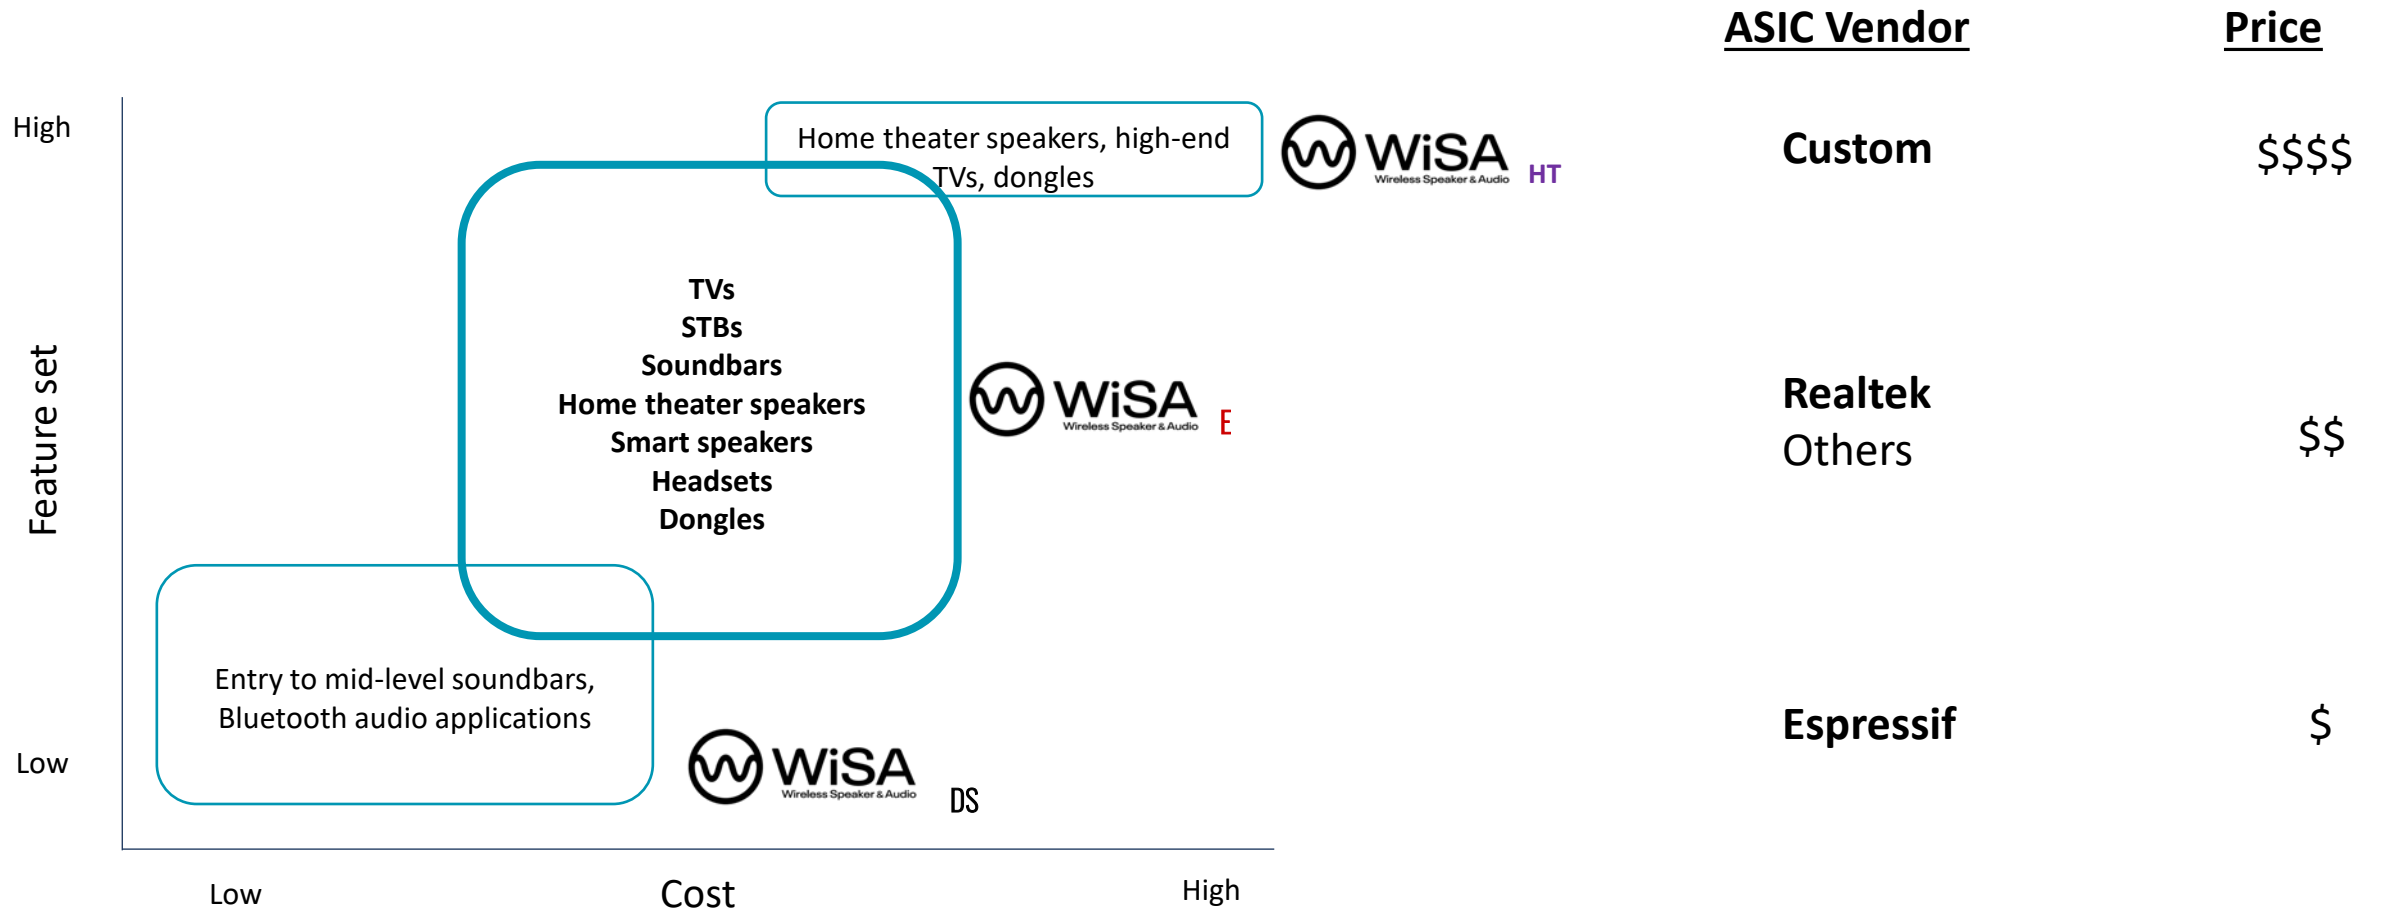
ASIC Vendor

Price

High

Feature set

Low

Home theater speakers, high-end TVs, dongles

WiSA Wireless Speaker & Audio HT

Custom

$$$$

TVs
STBs
Soundbars
Home theater speakers
Smart speakers
Headsets
Dongles

WiSA Wireless Speaker & Audio E

Realtek
Others

$$

Entry to mid-level soundbars, Bluetooth audio applications

WiSA Wireless Speaker & Audio DS

Espressif

$

Low

Cost

High